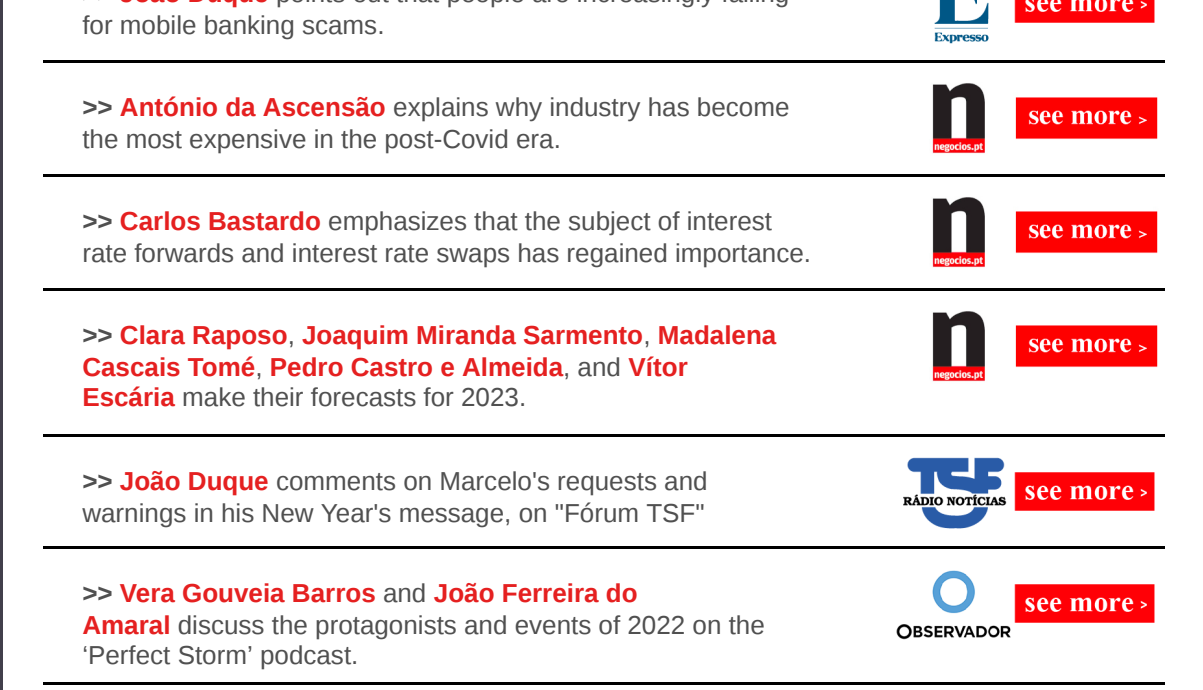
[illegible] for mobile banking scams.

Expresso

see more >

>> António da Ascensão explains why industry has become the most expensive in the post-Covid era.

n negocios.pt

see more >

>> Carlos Bastardo emphasizes that the subject of interest rate forwards and interest rate swaps has regained importance.

n negocios.pt

see more >

>> Clara Raposo, Joaquim Miranda Sarmento, Madalena Cascais Tomé, Pedro Castro e Almeida, and Vítor Escária make their forecasts for 2023.

n negocios.pt

see more >

>> João Duque comments on Marcelo's requests and warnings in his New Year's message, on "Fórum TSF"

TSF RÁDIO NOTÍCIAS

see more >

>> Vera Gouveia Barros and João Ferreira do Amaral discuss the protagonists and events of 2022 on the 'Perfect Storm' podcast.

OBSERVADOR

see more >